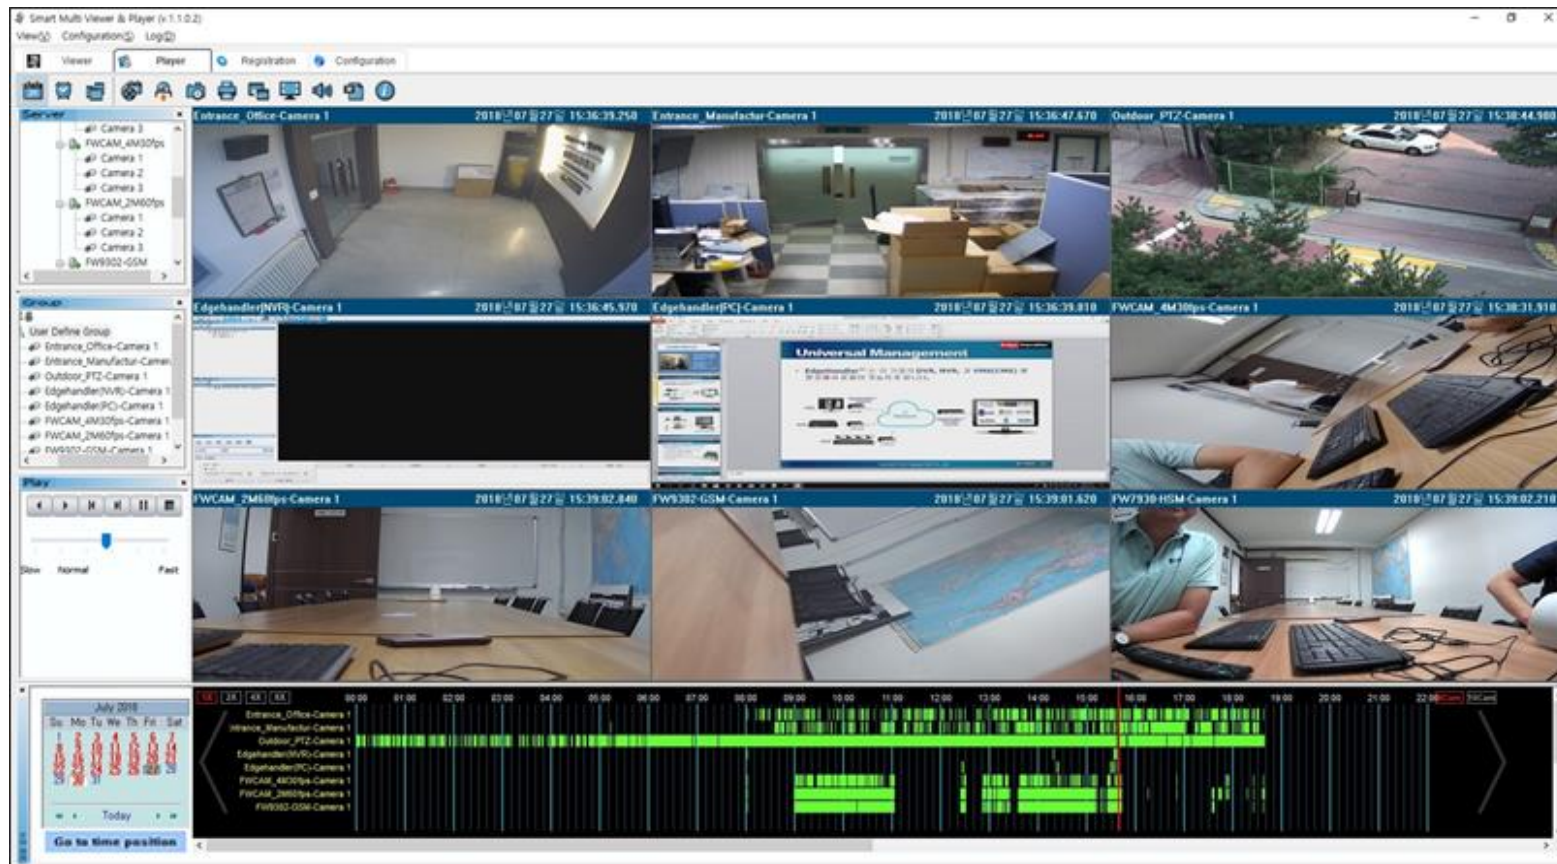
Smart Multi Viewer & Player (v.1.1.0.2)
View(V) Configuration(C) Log(L)

Viewer Player Registration Configuration

Server
Camera 3
FWCAM_4M30fps
Camera 1
Camera 2
Camera 3
FWCAM_2M60fps
Camera 1
Camera 2
Camera 3
FW9302-GSM

Group
User Define Group
Entrance_Office-Camera 1
Entrance_Manufactur-Camera
Outdoor_PTZ-Camera 1
Edgehandler(NVR)-Camera 1
Edgehandler(PC)-Camera 1
FWCAM_4M30fps-Camera 1
FWCAM_2M60fps-Camera 1
FW9302-GSM-Camera 1

Play
Slow Normal Fast

Entrance_Office-Camera 1 2018년07월27일 15:36:39.250
Entrance_Manufactur-Camera 1 2018년07월27일 15:36:47.670
Outdoor_PTZ-Camera 1 2018년07월27일 15:38:44.980
Edgehandler(NVR)-Camera 1 2018년07월27일 15:36:45.970
Edgehandler(PC)-Camera 1 2018년07월27일 15:36:39.810
FWCAM_4M30fps-Camera 1 2018년07월27일 15:38:31.910
FWCAM_2M60fps-Camera 1 2018년07월27일 15:39:02.840
FW9302-GSM-Camera 1 2018년07월27일 15:39:01.620
FW7930-HSM-Camera 1 2018년07월27일 15:39:02.210

Universal Management

July 2018
Su Mo Tu We Th Fr Sat
Today
Go to time position

1X 2X 4X 8X
00:00 01:00 02:00 03:00 04:00 05:00 06:00 07:00 08:00 09:00 10:00 11:00 12:00 13:00 14:00 15:00 16:00 17:00 18:00 19:00 20:00 21:00 22:00
Entrance_Office-Camera 1
Entrance_Manufactur-Camera 1
Outdoor_PTZ-Camera 1
Edgehandler(NVR)-Camera 1
Edgehandler(PC)-Camera 1
FWCAM_4M30fps-Camera 1
FWCAM_2M60fps-Camera 1
FW9302-GSM-Camera 1